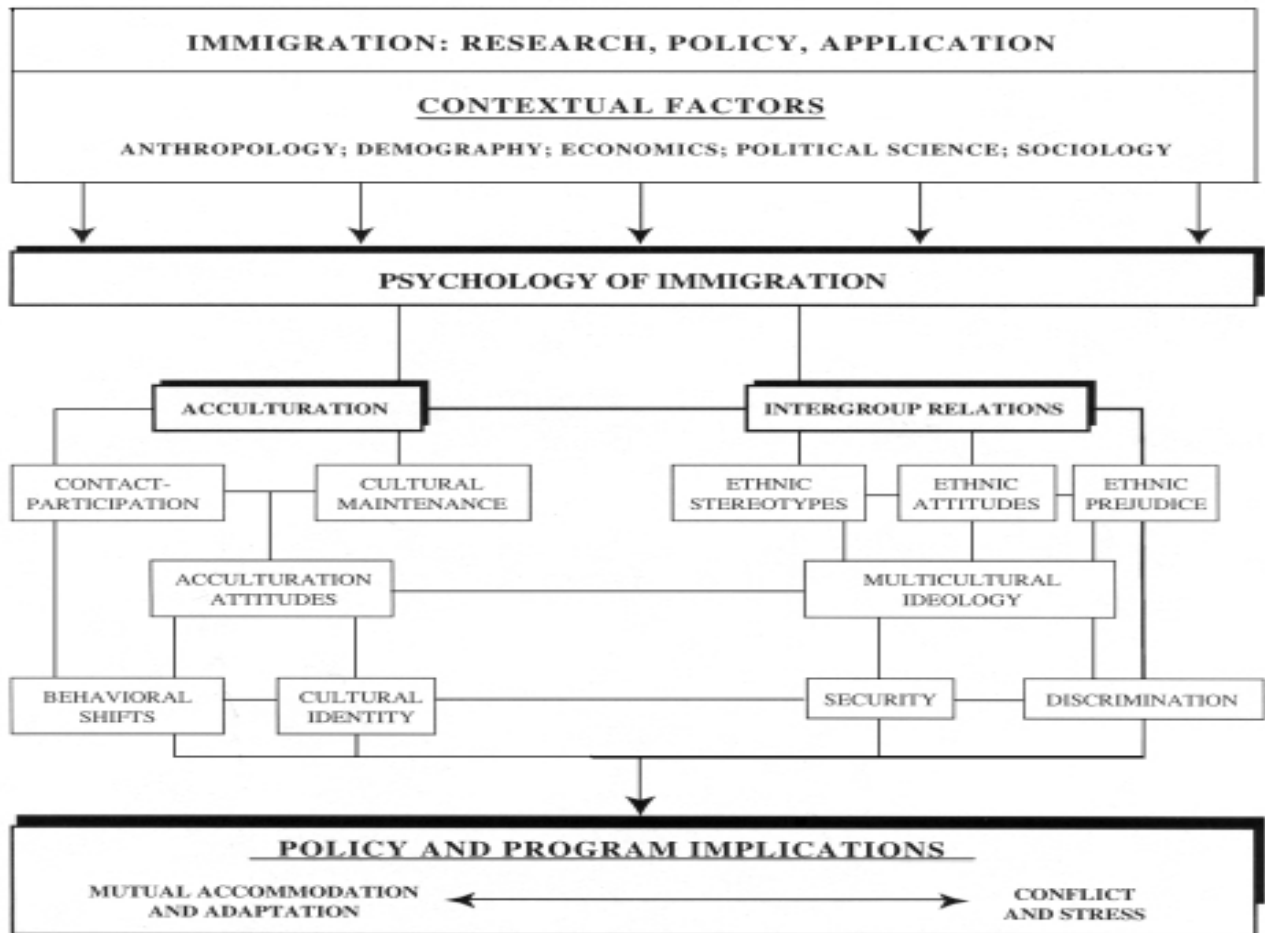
IMMIGRATION: RESEARCH, POLICY, APPLICATION

CONTEXTUAL FACTORS

ANTHROPOLOGY; DEMOGRAPHY; ECONOMICS; POLITICAL SCIENCE; SOCIOLOGY

PSYCHOLOGY OF IMMIGRATION

ACCULTURATION

INTERGROUP RELATIONS

CONTACT-PARTICIPATION

CULTURAL MAINTENANCE

ETHNIC STEREOTYPES

ETHNIC ATTITUDES

ETHNIC PREJUDICE

ACCULTURATION ATTITUDES

MULTICULTURAL IDEOLOGY

BEHAVIORAL SHIFTS

CULTURAL IDENTITY

SECURITY

DISCRIMINATION

POLICY AND PROGRAM IMPLICATIONS

MUTUAL ACCOMMODATION AND ADAPTATION

CONFLICT AND STRESS